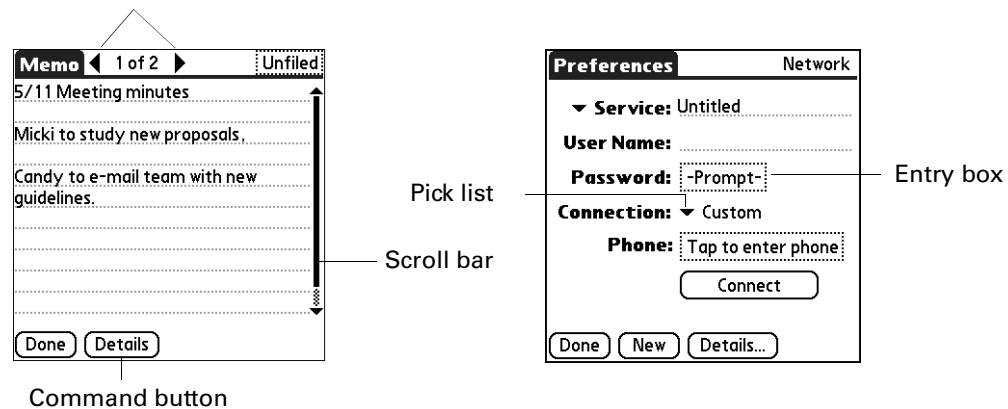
Memo 1 of 2 Unfiled
5/11 Meeting minutes
Micki to study new proposals,
Candy to e-mail team with new guidelines.
Scroll bar
Done Details
Command button

Preferences Network
Service: Untitled
User Name:
Password: -Prompt-
Entry box
Pick list
Connection: Custom
Phone: Tap to enter phone
Connect
Done New Details...